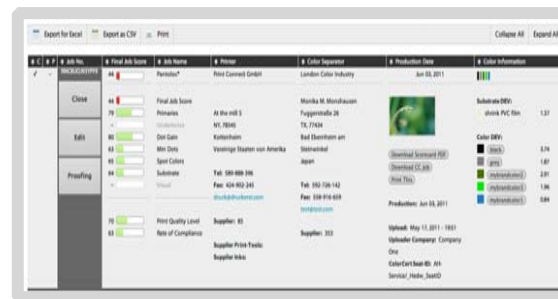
Export for Excel   Export as CSV   Print

Collapse All   Expand All

| C | P | Job No. | Final Job Score | Job Name | Printer | Color Separator | Production Date | Color Information |
|---|---|---|---|---|---|---|---|---|
| ✓ | | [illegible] | 44 | Pantolux* | Print Connect GmbH | London Color Industry | June 03, 2011 | |

Close

Edit

Proofing

44 Final Job Score
70 Primaries
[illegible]
75 Dot Gain
100 Min Dots
75 Spot Colors
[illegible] Substrate
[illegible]

70 Print Quality Level
63 Rate of Compliance

At the mill 5
NY, 78045
Kobenhavn
Vereinigte Staaten von Amerika

Tel: 580-888-396
Fax: 424-902-245
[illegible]

Supplier: 83

Supplier Print-Tools:
Supplier Inks:

Monika M. Monshausen
Fuggerstraße 26
TX, 77434
Bad Ebenheim am
Steinwinkel
Japan

Tel: 592-726-142
Fax: 558-916-659
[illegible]

Supplier: 353

Download Scorecard PDF
Download CC Job
Print This

Production: June 03, 2011

Upload: May 17, 2011 - 1851
Uploader Company: Company One
ColorCert Scan ID: AH-Service_Hadw_ScanID

Substrate DEV:
shrink PVC film 1.37

Color DEV:
black 3.74
grey 1.87
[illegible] 2.81
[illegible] 1.96
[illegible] 0.84